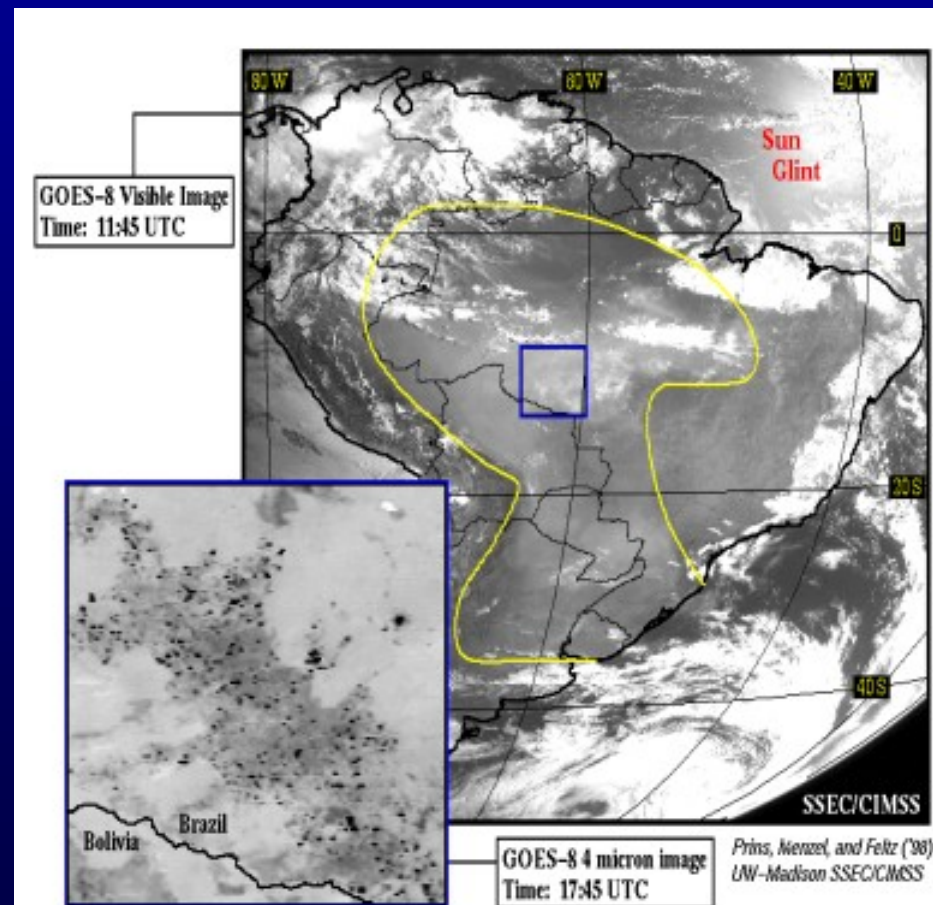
80 W

60 W

40 W

GOES-8 Visible Image
Time: 11:45 UTC

Sun Glint

0

20 S

40 S

SSEC/CIMSS

Bolivia

Brazil

GOES-8 4 micron image
Time: 17:45 UTC

Prins, Menzel, and Feltz ('98)
UW-Madison SSEC/CIMSS